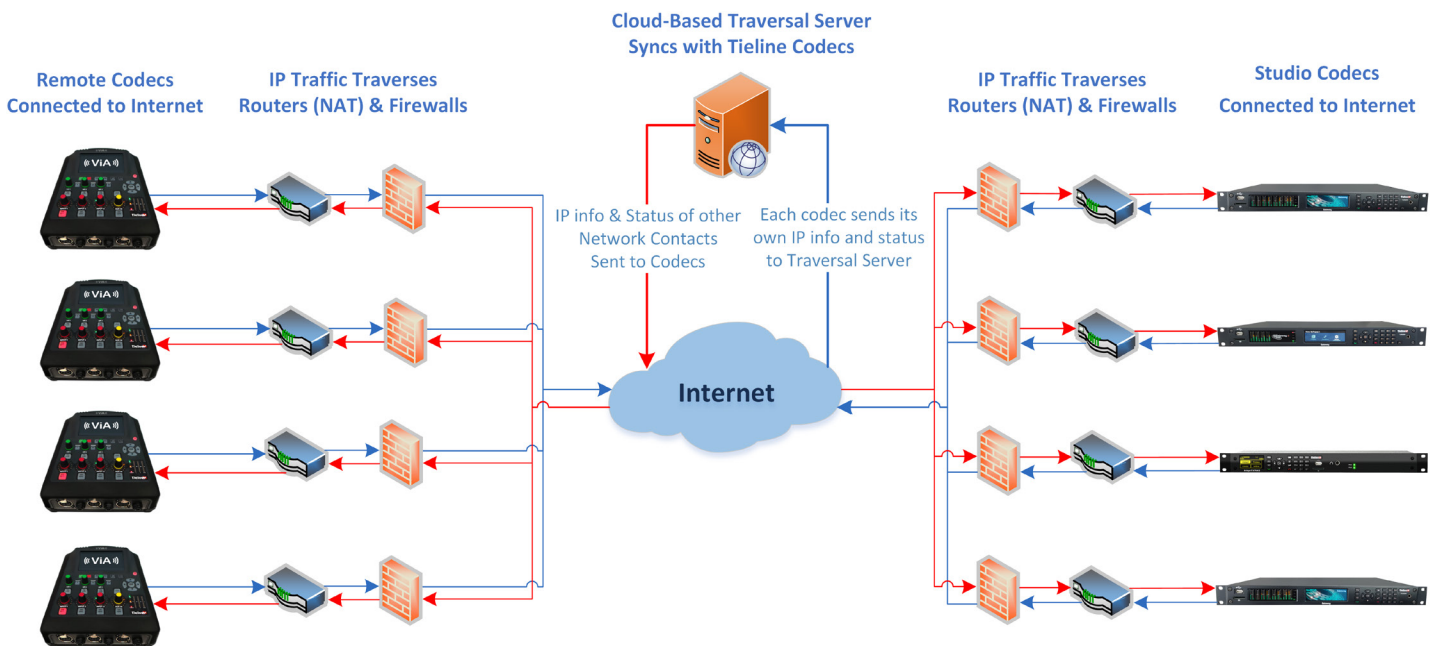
Cloud-Based Traversal Server
Syncs with Tieline Codecs

Remote Codecs
Connected to Internet

IP Traffic Traverses
Routers (NAT) & Firewalls

IP Traffic Traverses
Routers (NAT) & Firewalls

Studio Codecs
Connected to Internet

IP info & Status of other Network Contacts Sent to Codecs

Each codec sends its own IP info and status to Traversal Server

Internet

ViA

ViA

ViA

ViA